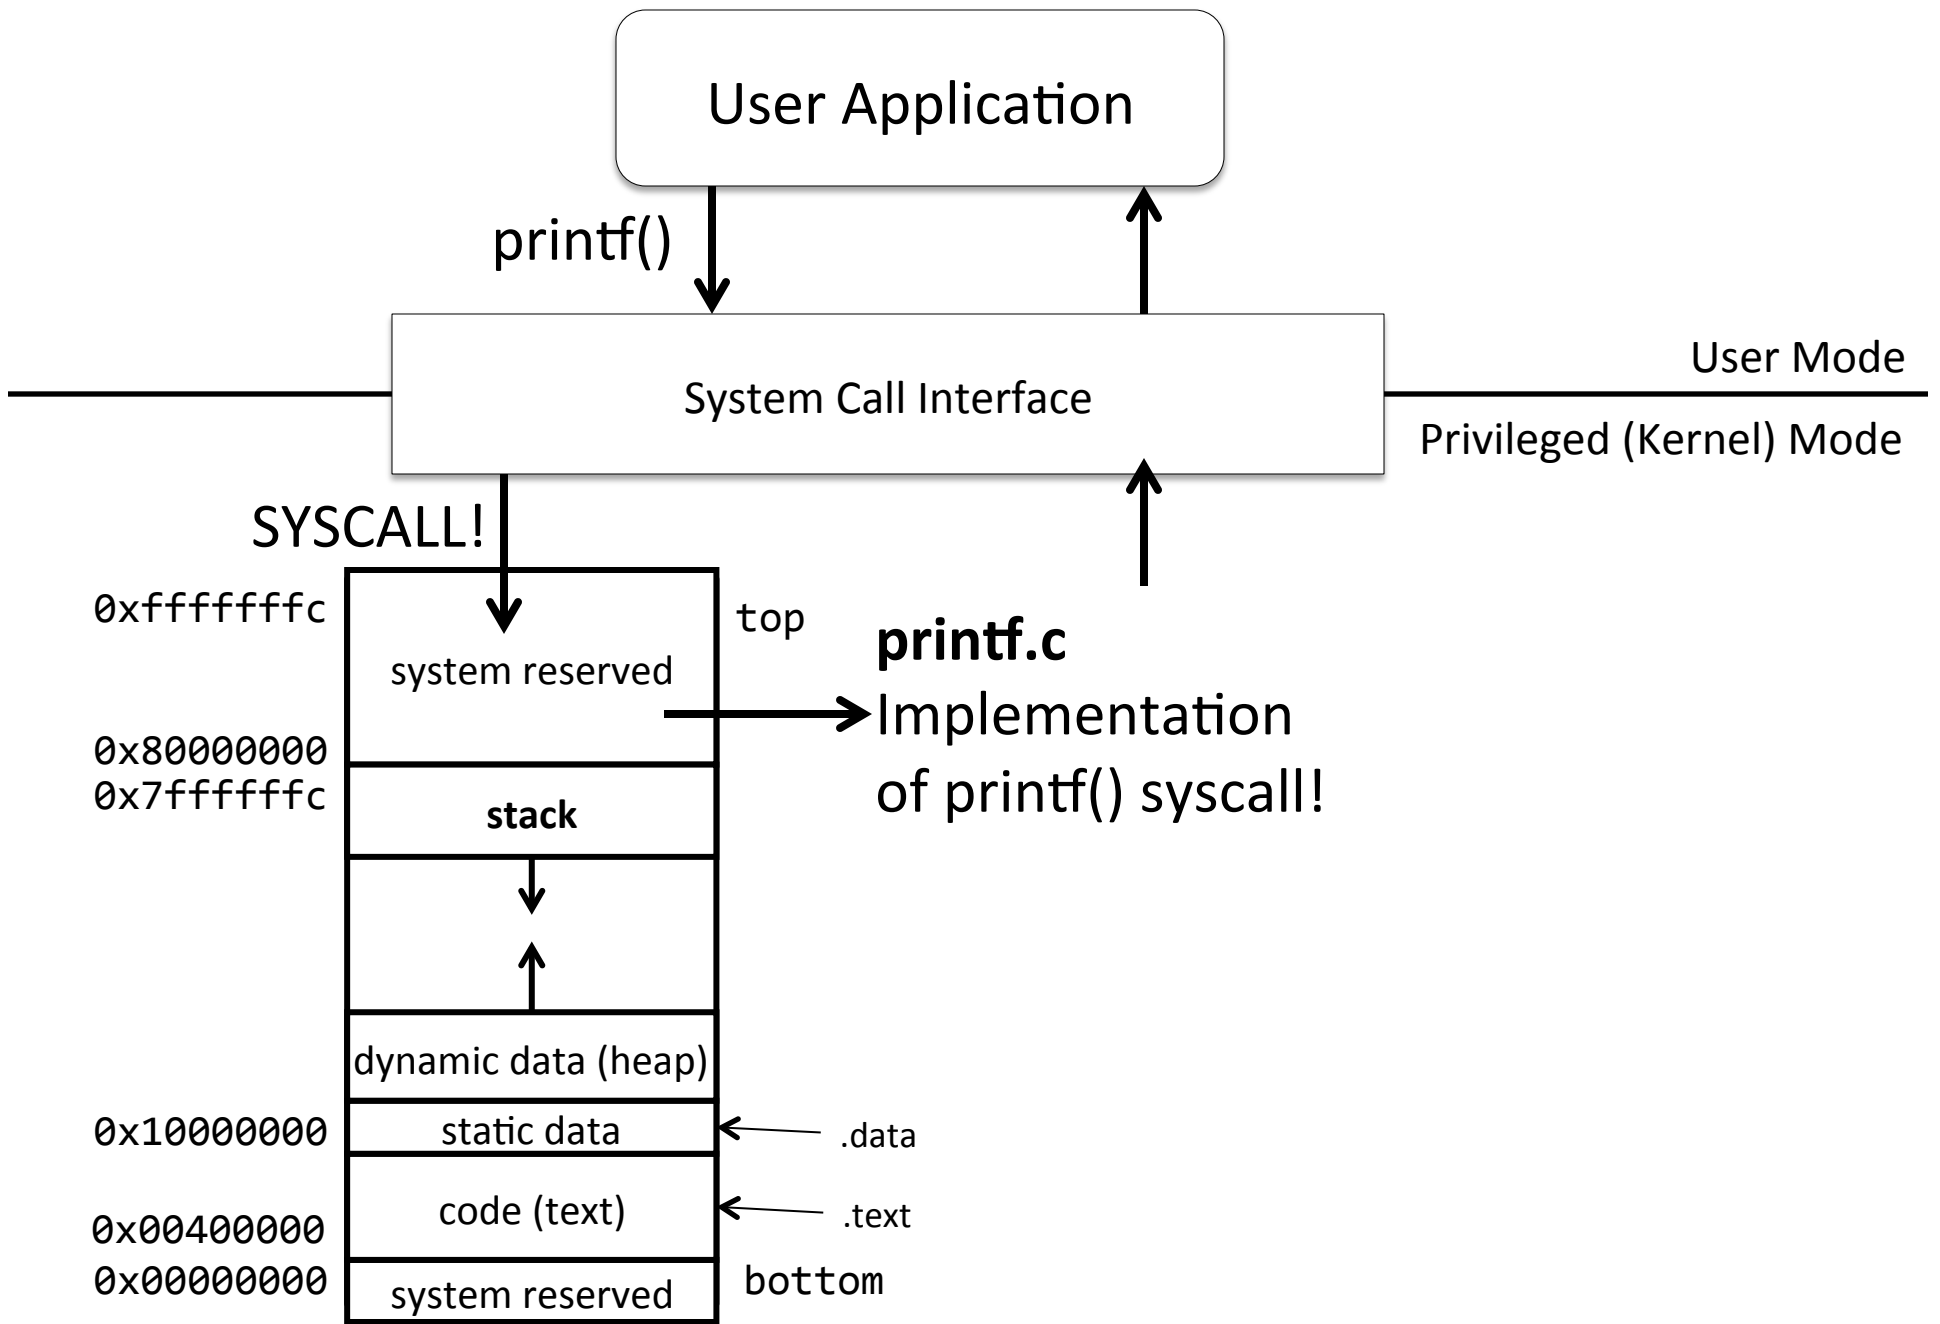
User Application

printf()

System Call Interface

User Mode

Privileged (Kernel) Mode

SYSCALL!

0xfffffffc

system reserved

top

printf.c
Implementation of printf() syscall!

0x80000000
0x7ffffffc

stack

dynamic data (heap)

0x10000000

static data

.data

code (text)

.text

0x00400000
0x00000000

system reserved

bottom